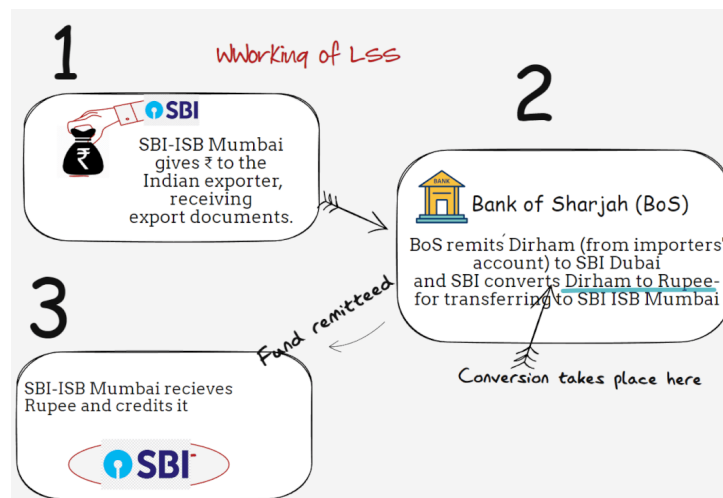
1

WWorking of LSS

SBI

SBI-ISB Mumbai gives ₹ to the Indian exporter, receiving export documents.

2

BANK

Bank of Sharjah (BoS)

BoS remits Dirham (from importers' account) to SBI Dubai and SBI converts Dirham to Rupee- for transferring to SBI ISB Mumbai

Conversion takes place here

Fund remitteed

3

SBI-ISB Mumbai recieves Rupee and credits it

SBI